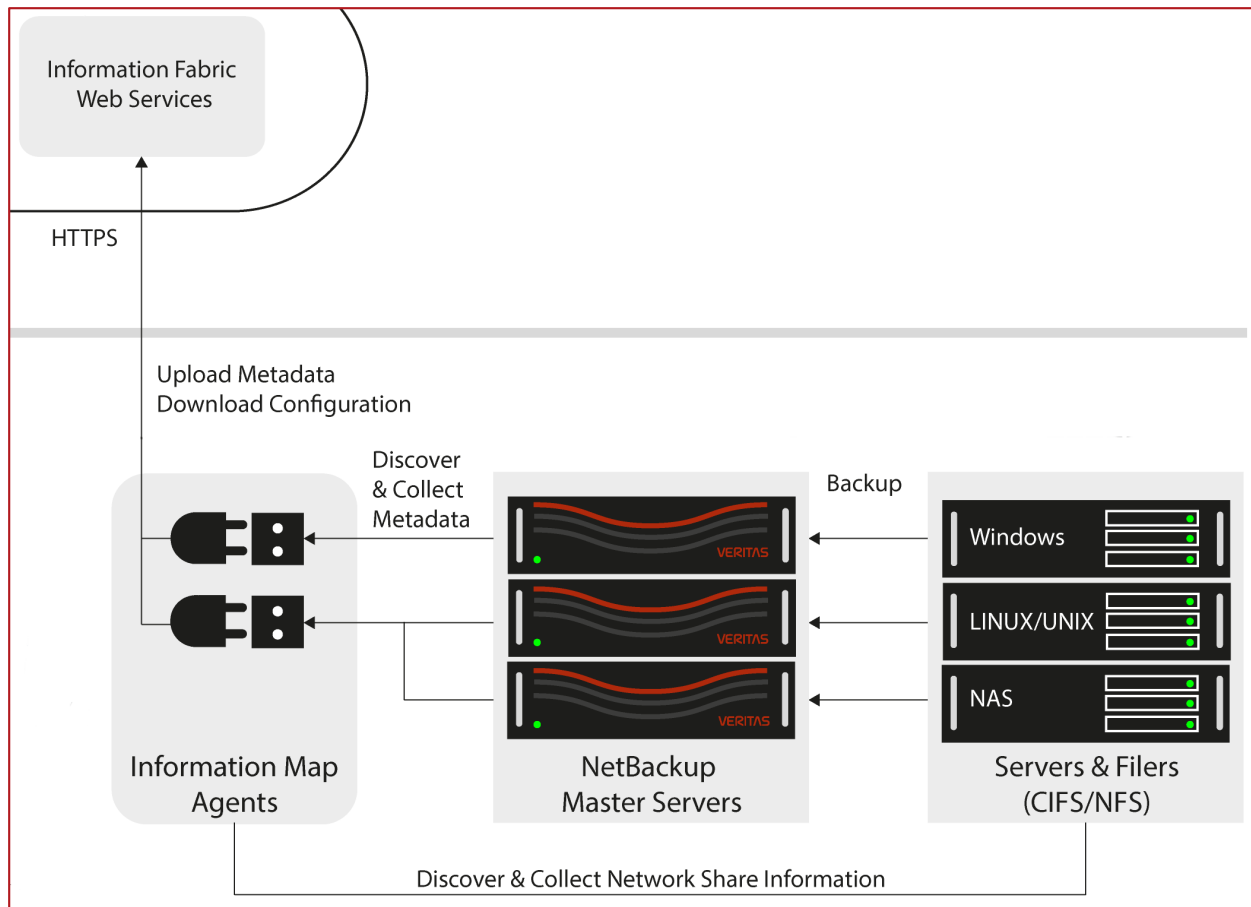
Information Fabric Web Services

HTTPS

Upload Metadata
Download Configuration

Discover
& Collect
Metadata

Backup

VERITAS

VERITAS

VERITAS

Windows

LINUX/UNIX

NAS

Information Map Agents

NetBackup Master Servers

Servers & Filers (CIFS/NFS)

Discover & Collect Network Share Information